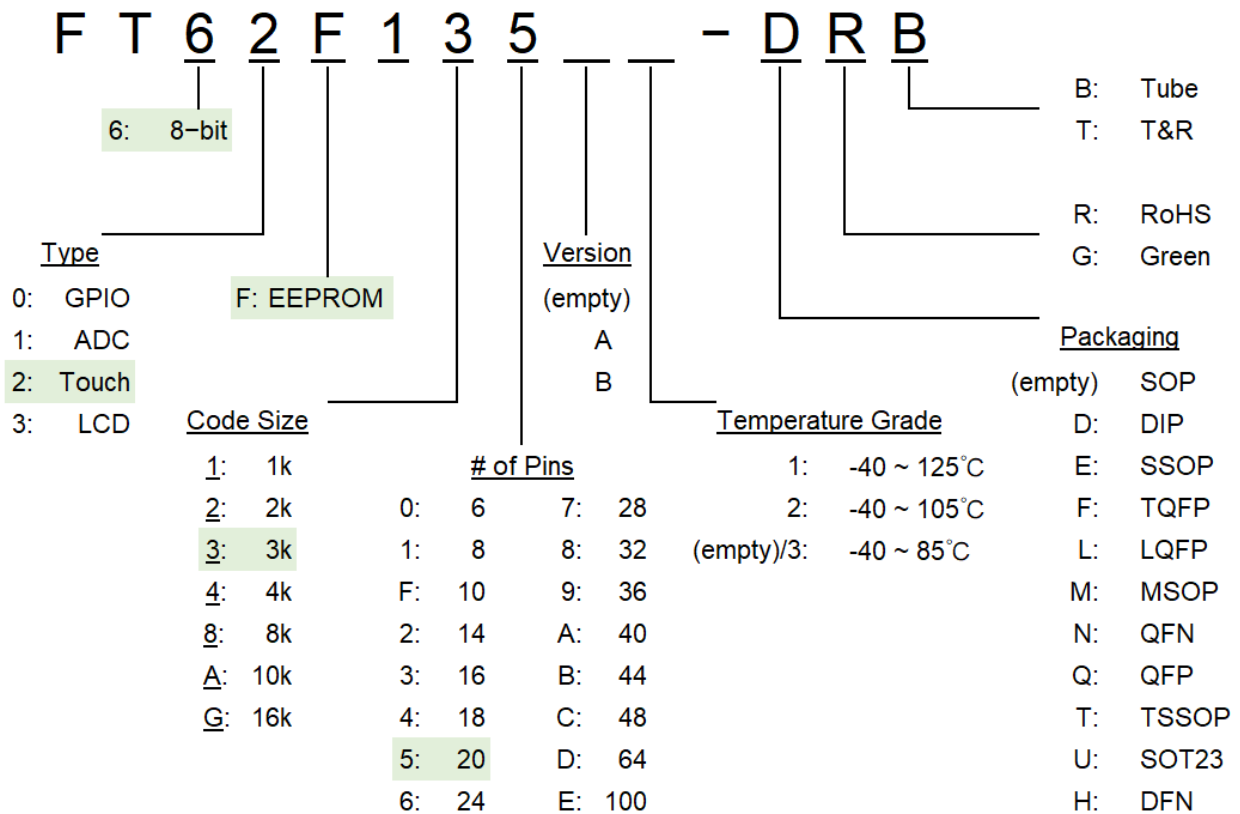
F T 6 2 F 1 3 5 _ _ - D R B

6: 8−bit

B: Tube
T: T&R

R: RoHS
G: Green

Type
0: GPIO
1: ADC
2: Touch
3: LCD

F: EEPROM

Version
(empty)
A
B

Packaging
(empty) SOP
D: DIP
E: SSOP
F: TQFP
L: LQFP
M: MSOP
N: QFN
Q: QFP
T: TSSOP
U: SOT23
H: DFN

Code Size
1: 1k
2: 2k
3: 3k
4: 4k
8: 8k
A: 10k
G: 16k

# of Pins

| | | | |
|---|---|---|---|
| 0: | 6 | 7: | 28 |
| 1: | 8 | 8: | 32 |
| F: | 10 | 9: | 36 |
| 2: | 14 | A: | 40 |
| 3: | 16 | B: | 44 |
| 4: | 18 | C: | 48 |
| 5: | 20 | D: | 64 |
| 6: | 24 | E: | 100 |

Temperature Grade
1: -40 ~ 125℃
2: -40 ~ 105℃
(empty)/3: -40 ~ 85℃